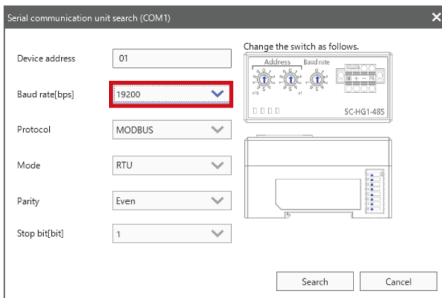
Serial communication unit search (COM1)

Device address 01

Baud rate[bps] 19200

Protocol MODBUS

Mode RTU

Parity Even

Stop bit[bit] 1

Change the switch as follows.

Address Baud rate

SC-HG1-485

Search Cancel